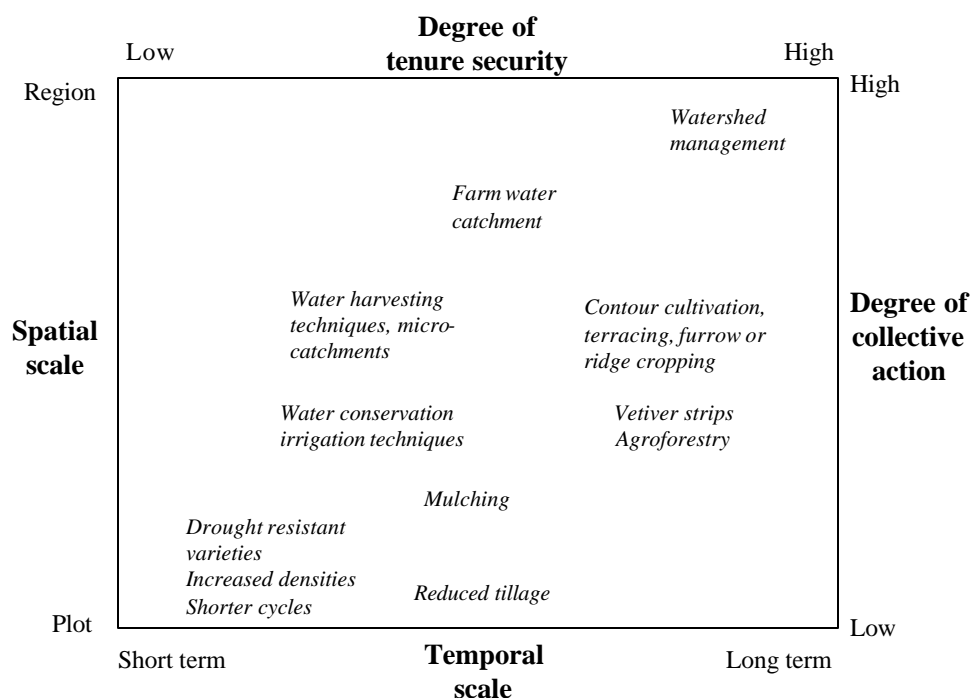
Low

Degree of tenure security

High

Region

High

Watershed management

Farm water catchment

Water harvesting techniques, micro-catchments

Contour cultivation, terracing, furrow or ridge cropping

Spatial scale

Degree of collective action

Water conservation irrigation techniques

Vetiver strips
Agroforestry

Mulching

Drought resistant varieties
Increased densities
Shorter cycles

Reduced tillage

Plot

Low

Short term

Temporal scale

Long term